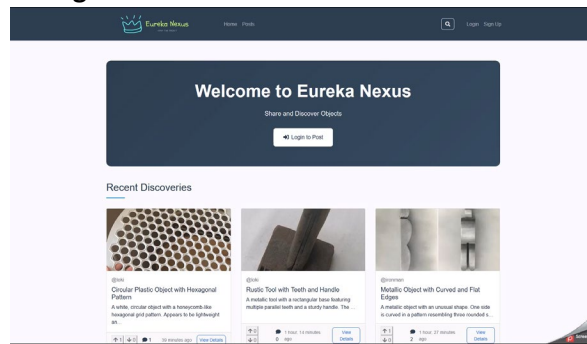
Eureka Nexus

Home Posts

Login Sign Up

Welcome to Eureka Nexus

Share and Discover Objects

Login to Post

Recent Discoveries

@loki

Circular Plastic Object with Hexagonal Pattern

A white, circular object with a honeycomb-like hexagonal grid pattern. Appears to be lightweight an...

1 0 1 36 minutes ago View Details

@loki

Rustic Tool with Teeth and Handle

A metallic tool with a rectangular base featuring multiple parallel teeth and a sturdy handle. The ...

2 0 0 1 hour, 14 minutes ago View Details

@ironman

Metallic Object with Curved and Flat Edges

A metallic object with an unusual shape. One side is curved in a pattern resembling three rounded s...

1 0 2 1 hour, 27 minutes ago View Details